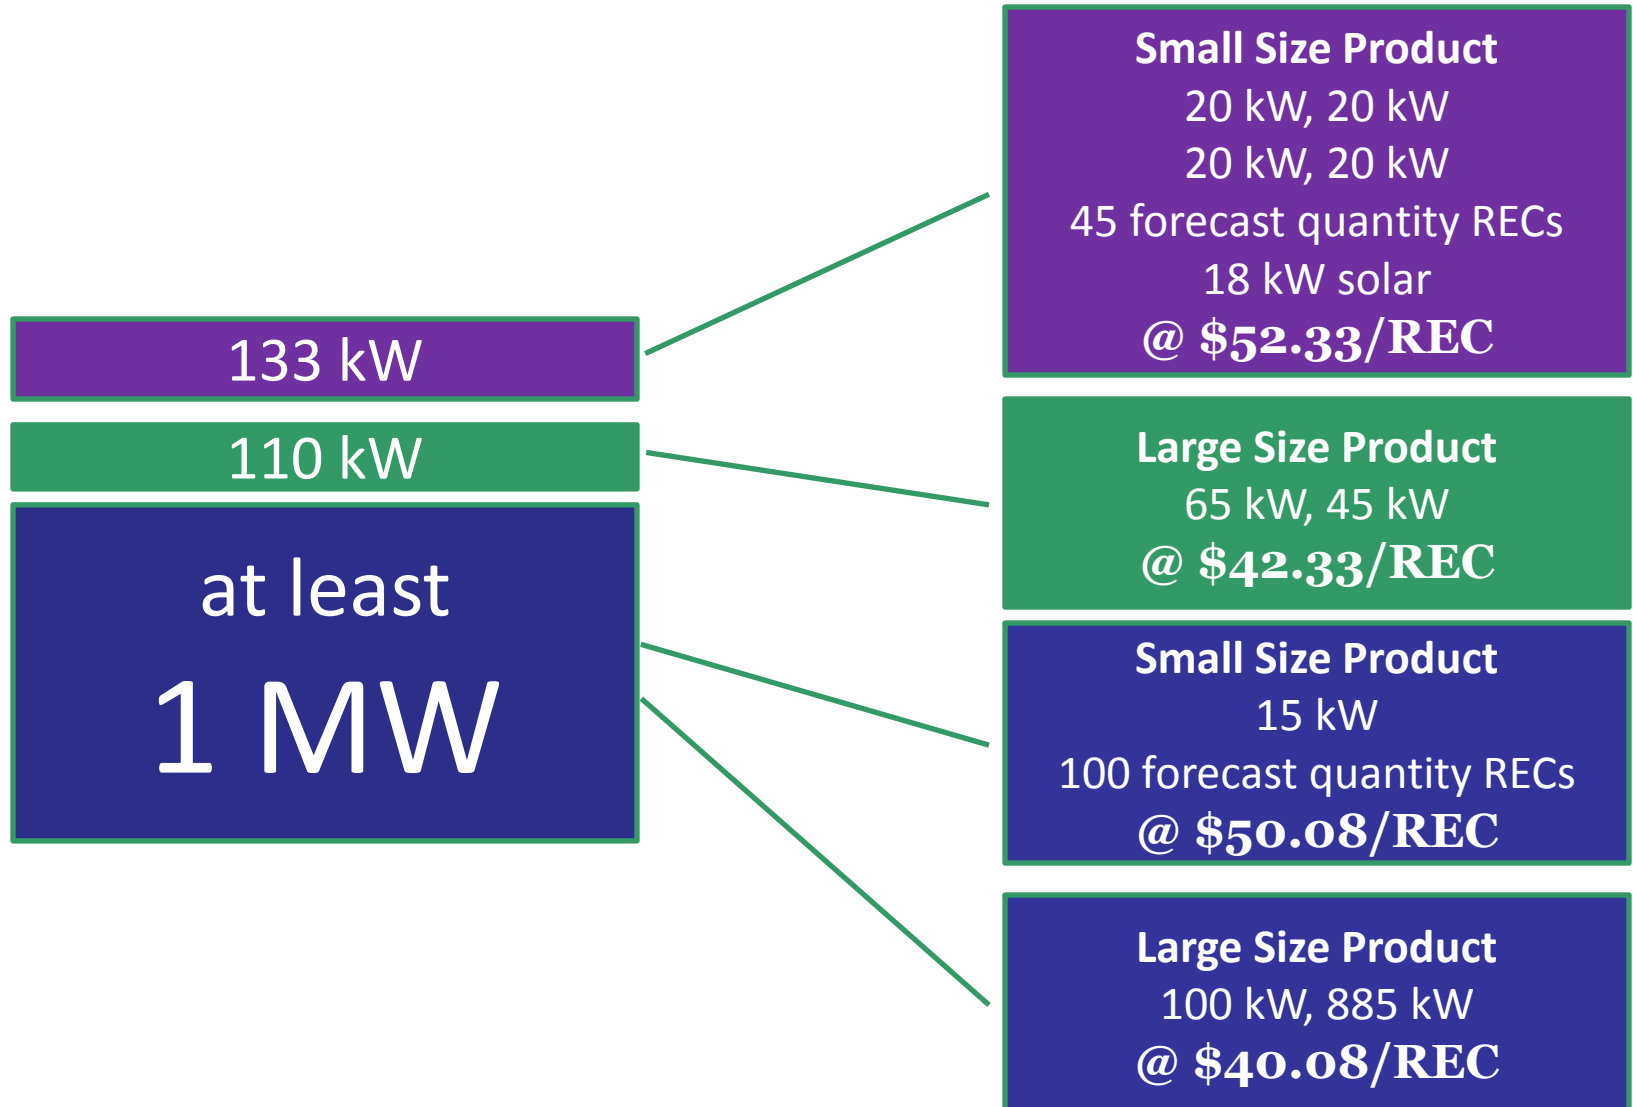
133 kW

110 kW

at least

1 MW

Small Size Product
20 kW, 20 kW
20 kW, 20 kW
45 forecast quantity RECs
18 kW solar
@ \$52.33/REC

Large Size Product
65 kW, 45 kW
@ \$42.33/REC

Small Size Product
15 kW
100 forecast quantity RECs
@ \$50.08/REC

Large Size Product
100 kW, 885 kW
@ \$40.08/REC